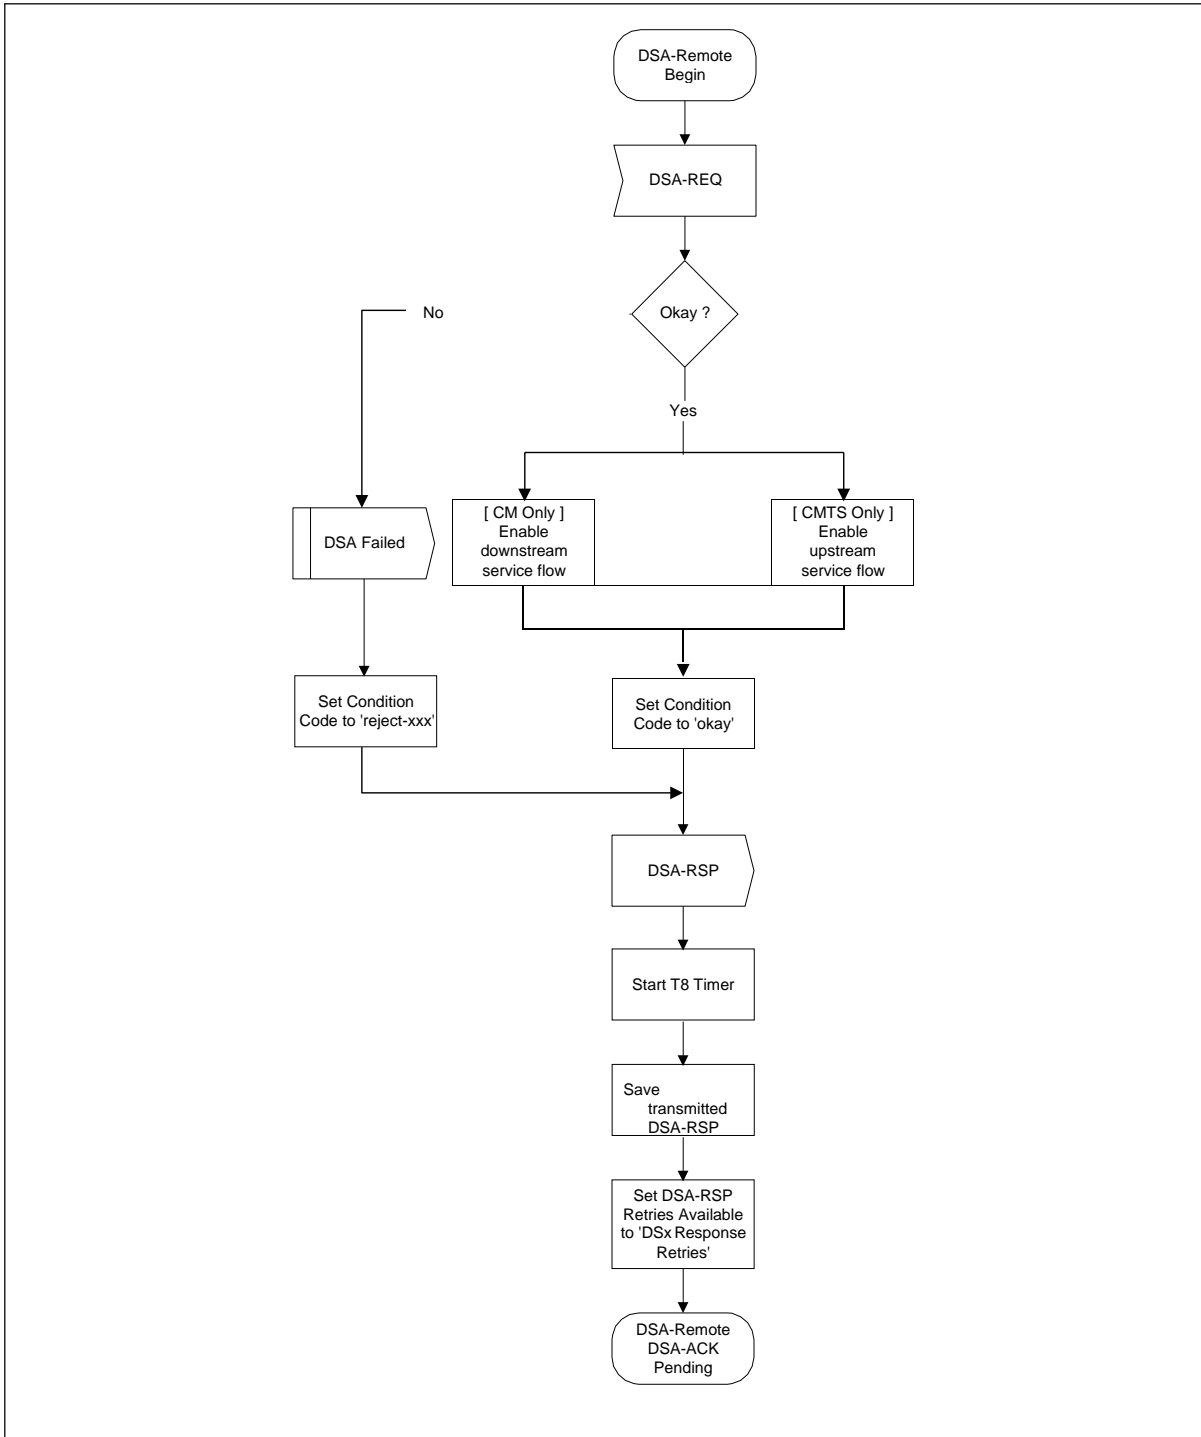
DSA-Remote Begin

DSA-REQ

Okay ?

No

Yes

DSA Failed

[ CM Only ] Enable downstream service flow

[ CMTS Only ] Enable upstream service flow

Set Condition Code to 'reject-xxx'

Set Condition Code to 'okay'

DSA-RSP

Start T8 Timer

Save transmitted DSA-RSP

Set DSA-RSP Retries Available to 'DSx Response Retries'

DSA-Remote DSA-ACK Pending